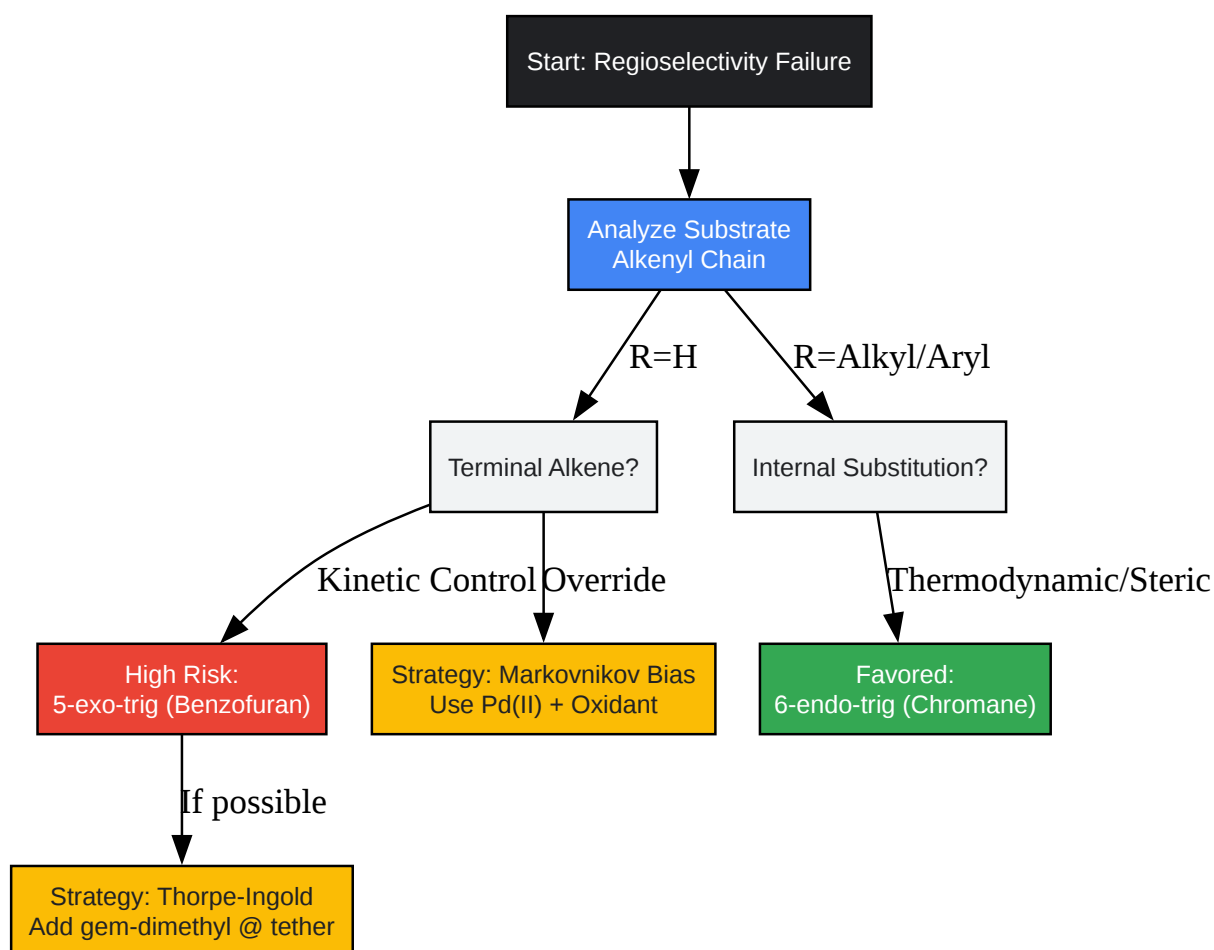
Start: Regioselectivity Failure

Analyze Substrate
Alkenyl Chain

R=H

R=Alkyl/Aryl

Terminal Alkene?

Internal Substitution?

Kinetic Control

Override

Thermodynamic/Steric

High Risk:
5-exo-trig (Benzofuran)

Strategy: Markovnikov Bias
Use Pd(II) + Oxidant

Favored:
6-endo-trig (Chromane)

If possible

Strategy: Thorpe-Ingold
Add gem-dimethyl @ tether